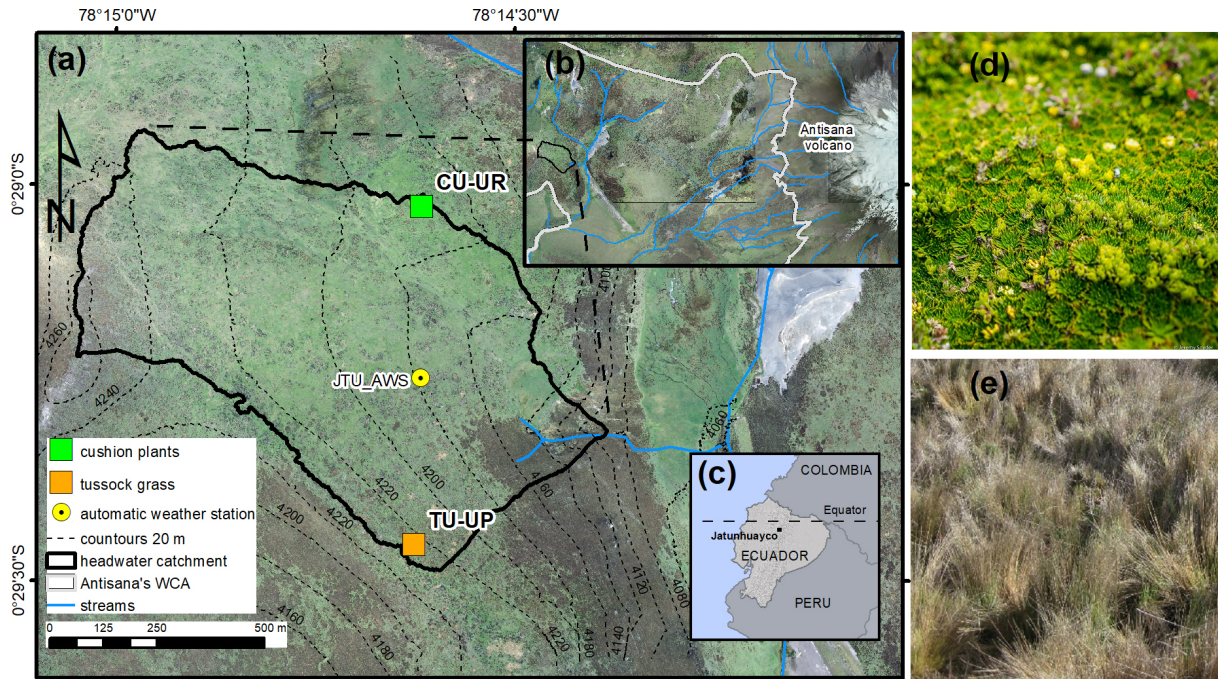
78°15'0"W

78°14'30"W

(a)

(b)

Antisana volcano

(d)

0°29'0"S

CU-UR

N

4260

4240

JTU_AWS

4100

4060

(e)

cushion plants

tussock grass

automatic weather station

countours 20 m

headwater catchment

Antisana's WCA

streams

4200

4220

4200

4220

4160

4180

TU-UP

4220

4180

4140

4120

4080

4160

(c)

COLOMBIA

Equator

Jatunhuayco

ECUADOR

PERU

0°29'30"S

0 125 250 500 m